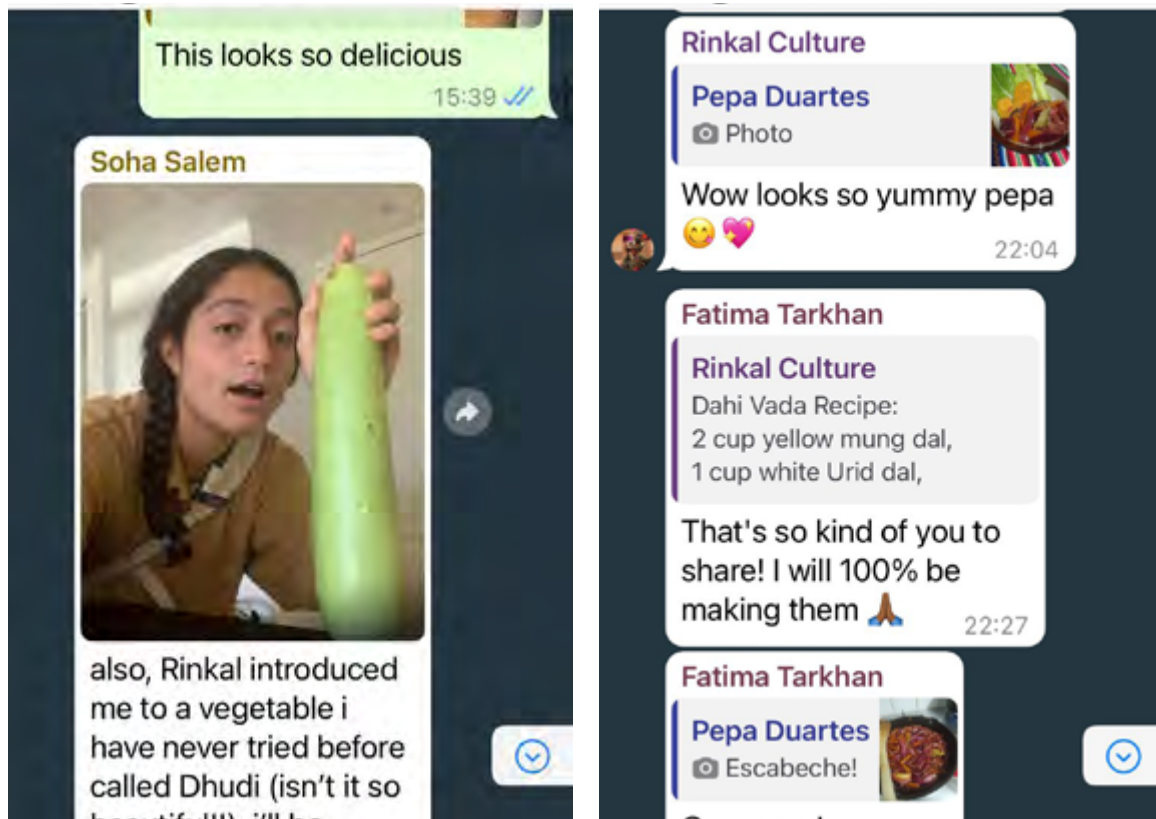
This looks so delicious
15:39

Soha Salem

also, Rinkal introduced me to a vegetable i have never tried before called Dhudi (isn't it so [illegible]

Rinkal Culture

Pepa Duartes
Photo

Wow looks so yummy pepa 😋💖
22:04

Fatima Tarkhan

Rinkal Culture
Dahi Vada Recipe:
2 cup yellow mung dal,
1 cup white Urid dal,

That's so kind of you to share! I will 100% be making them 🙏🏾
22:27

Fatima Tarkhan

Pepa Duartes
Escabeche!

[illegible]